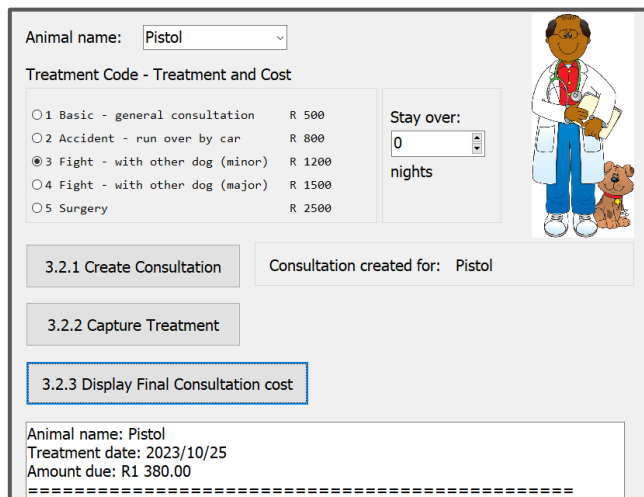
Animal name: Pistol

Treatment Code - Treatment and Cost

1 Basic - general consultation R 500
2 Accident - run over by car R 800
3 Fight - with other dog (minor) R 1200
4 Fight - with other dog (major) R 1500
5 Surgery R 2500

Stay over:
0
nights

3.2.1 Create Consultation

Consultation created for: Pistol

3.2.2 Capture Treatment

3.2.3 Display Final Consultation cost

Animal name: Pistol
Treatment date: 2023/10/25
Amount due: R1 380.00
=============================================